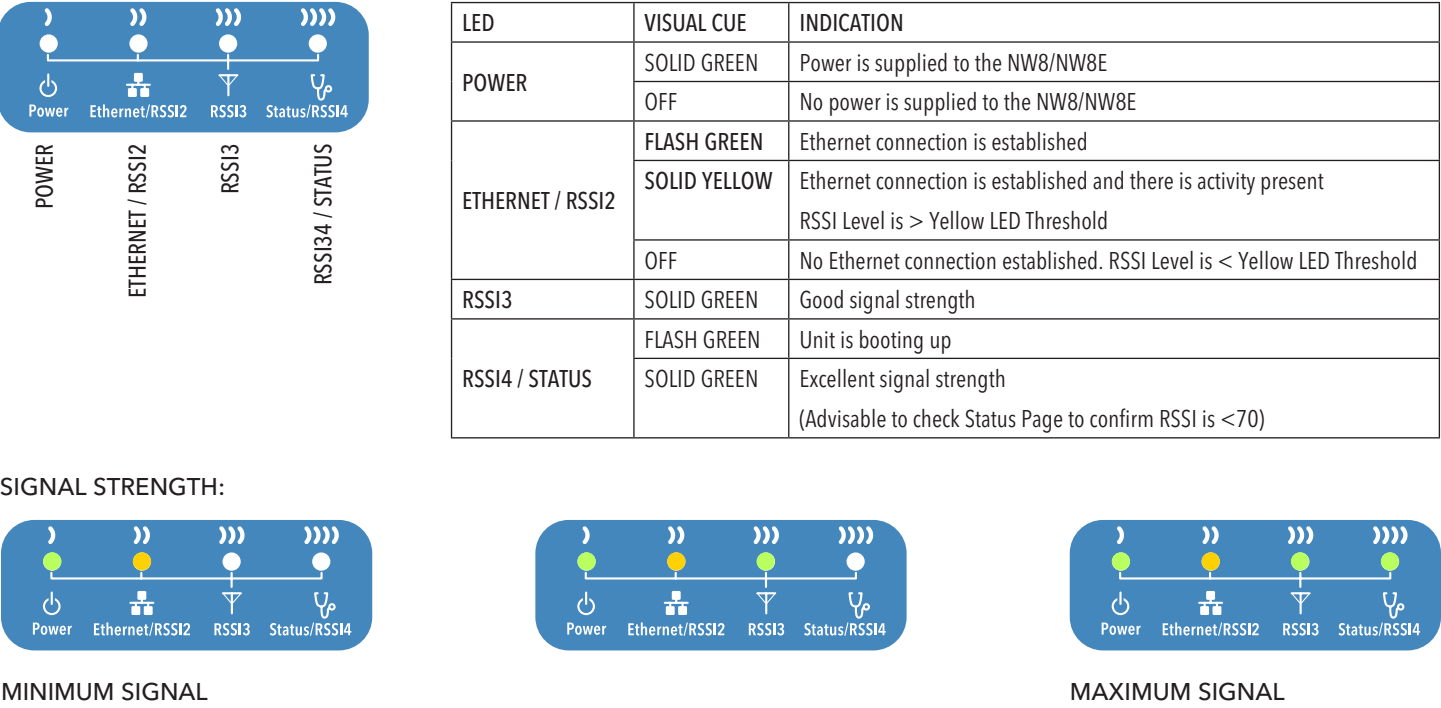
Power Ethernet/RSSI2 RSSI3 Status/RSSI4

POWER

ETHERNET / RSSI2

RSSI3

RSSI34 / STATUS

| LED | VISUAL CUE | INDICATION |
|---|---|---|
| POWER | SOLID GREEN | Power is supplied to the NW8/NW8E |
| | OFF | No power is supplied to the NW8/NW8E |
| ETHERNET / RSSI2 | FLASH GREEN | Ethernet connection is established |
| | SOLID YELLOW | Ethernet connection is established and there is activity present<br>RSSI Level is > Yellow LED Threshold |
| | OFF | No Ethernet connection established. RSSI Level is < Yellow LED Threshold |
| RSSI3 | SOLID GREEN | Good signal strength |
| RSSI4 / STATUS | FLASH GREEN | Unit is booting up |
| | SOLID GREEN | Excellent signal strength<br>(Advisable to check Status Page to confirm RSSI is <70) |

SIGNAL STRENGTH:

Power Ethernet/RSSI2 RSSI3 Status/RSSI4

Power Ethernet/RSSI2 RSSI3 Status/RSSI4

Power Ethernet/RSSI2 RSSI3 Status/RSSI4

MINIMUM SIGNAL

MAXIMUM SIGNAL